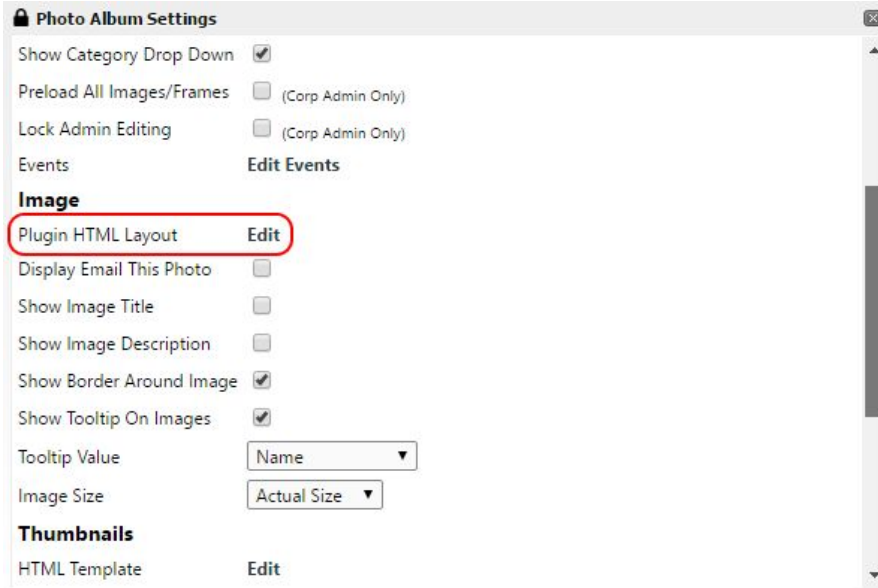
Photo Album Settings

Show Category Drop Down

Preload All Images/Frames (Corp Admin Only)

Lock Admin Editing (Corp Admin Only)

Events Edit Events

Image

Plugin HTML Layout Edit

Display Email This Photo

Show Image Title

Show Image Description

Show Border Around Image

Show Tooltip On Images

Tooltip Value Name

Image Size Actual Size

Thumbnails

HTML Template Edit